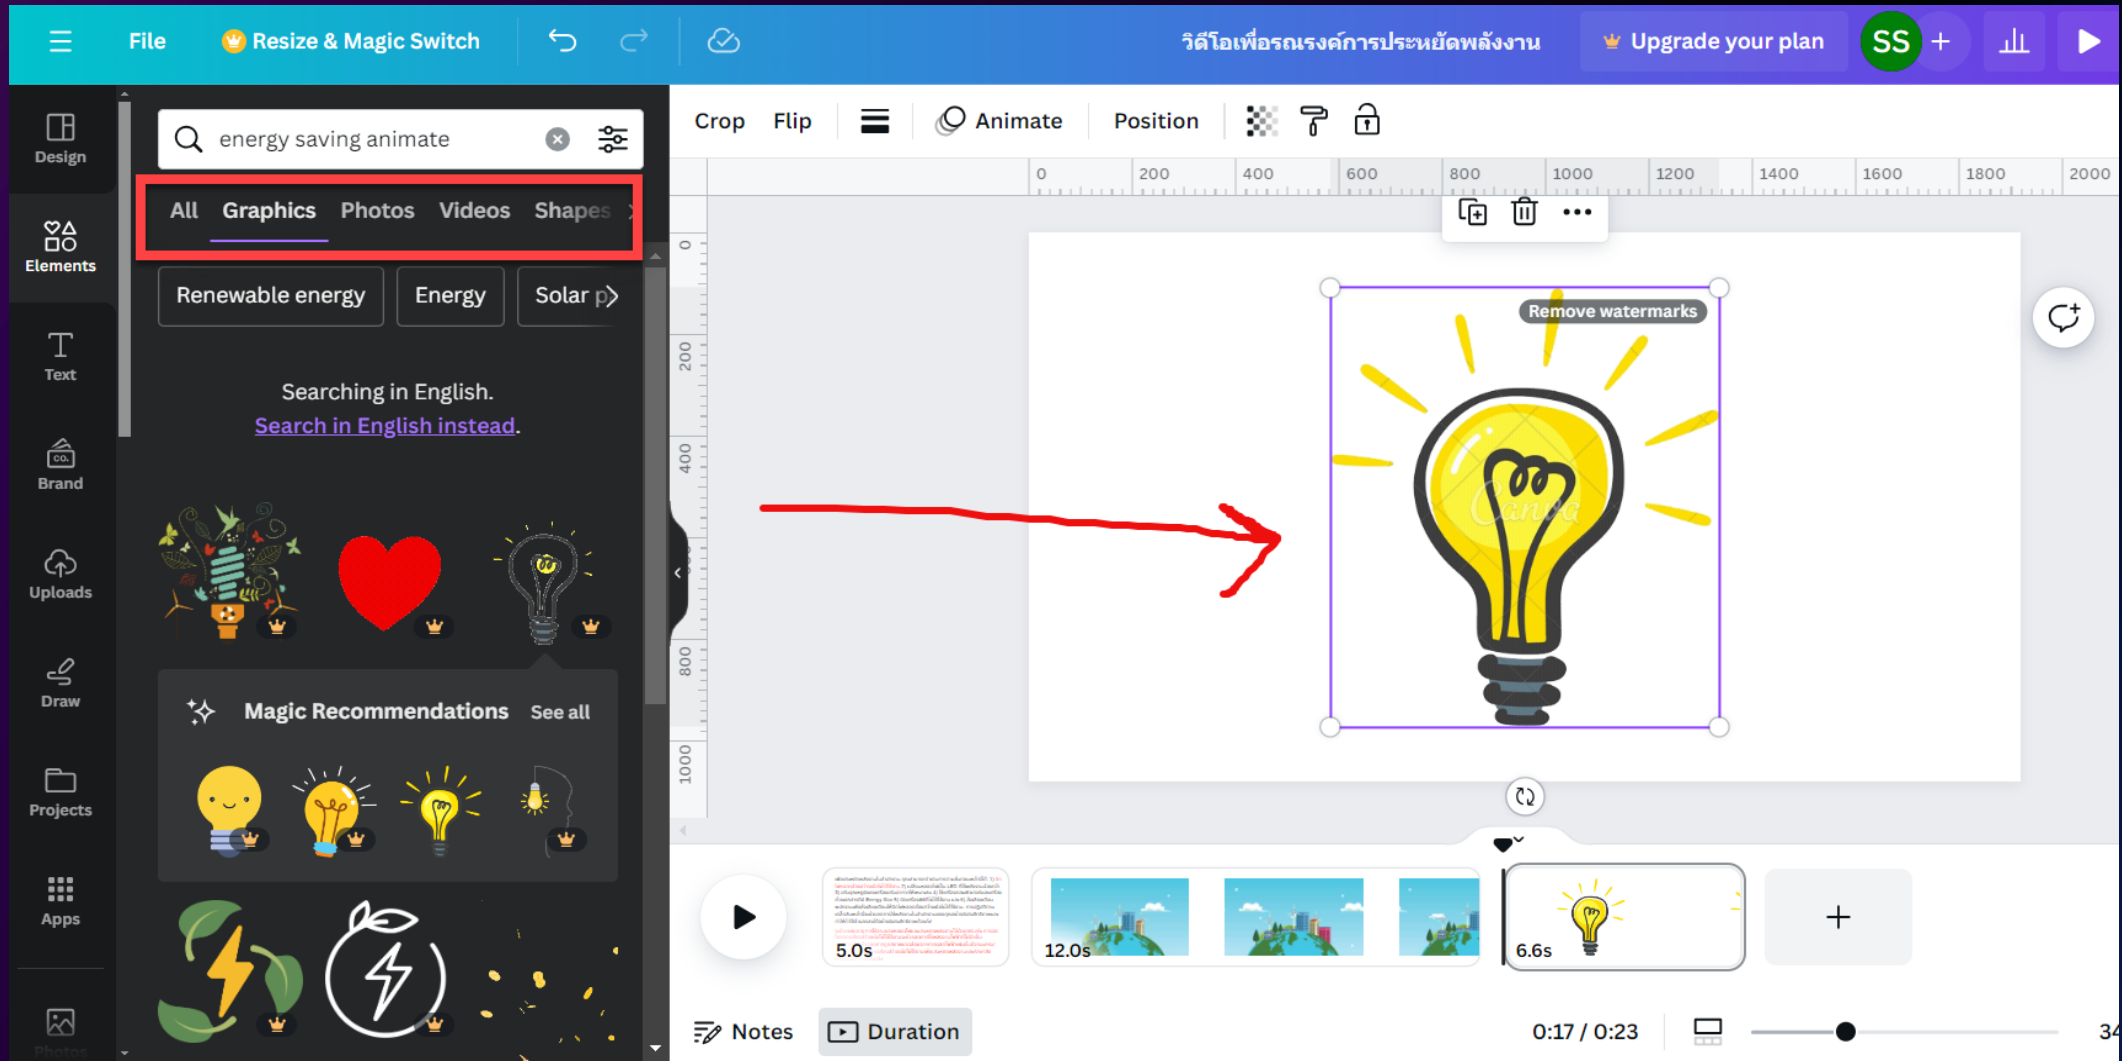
File
Resize & Magic Switch
วิดีโอเพื่อรณรงค์การประหยัดพลังงาน
Upgrade your plan
SS
+

Design
Elements
Text
Brand
Uploads
Draw
Projects
Apps
Photos

energy saving animate

All Graphics Photos Videos Shapes

Renewable energy
Energy
Solar p

Searching in English.
Search in English instead.

Magic Recommendations See all

Crop Flip Animate Position

0 200 400 600 800 1000 1200 1400 1600 1800 2000

0 200 400 600 800 1000

Remove watermarks

5.0s
12.0s
6.6s
+

Notes
Duration
0:17 / 0:23
34